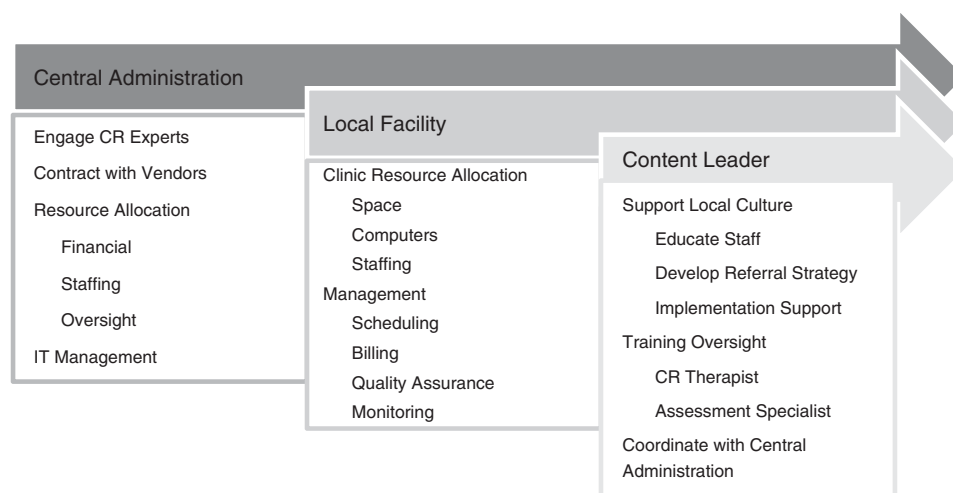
Central Administration

Engage CR Experts

Contract with Vendors

Resource Allocation

Financial

Staffing

Oversight

IT Management

Local Facility

Clinic Resource Allocation

Space

Computers

Staffing

Management

Scheduling

Billing

Quality Assurance

Monitoring

Content Leader

Support Local Culture

Educate Staff

Develop Referral Strategy

Implementation Support

Training Oversight

CR Therapist

Assessment Specialist

Coordinate with Central Administration